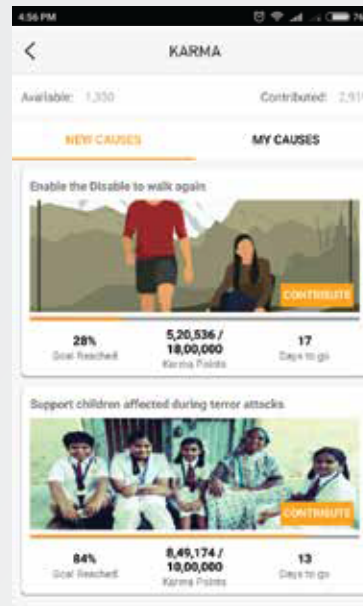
4:56 PM

KARMA

Available: 1,350

Contributed: 2,91

NEW CAUSES

MY CAUSES

Enable the Disable to walk again

CONTRIBUTE

28%
Goal Reached

5,20,536 / 18,00,000
Karma Points

17
Days to go

Support children affected during terror attacks

CONTRIBUTE

84%
Goal Reached

8,49,174 / 10,00,000
Karma Points

13
Days to go